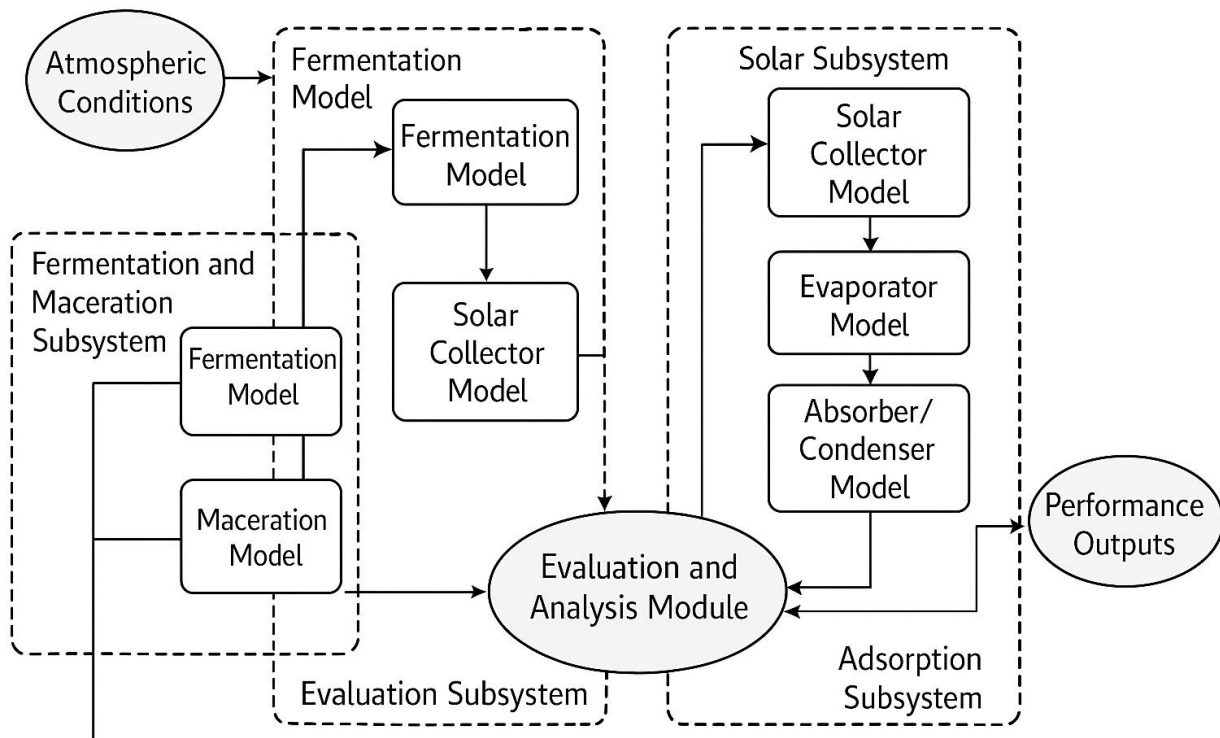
Atmospheric Conditions

Fermentation Model

Fermentation Model

Solar Collector Model

Solar Subsystem

Solar Collector Model

Evaporator Model

Absorber/ Condenser Model

Fermentation and Maceration Subsystem

Fermentation Model

Maceration Model

Evaluation and Analysis Module

Performance Outputs

Adsorption Subsystem

Evaluation Subsystem